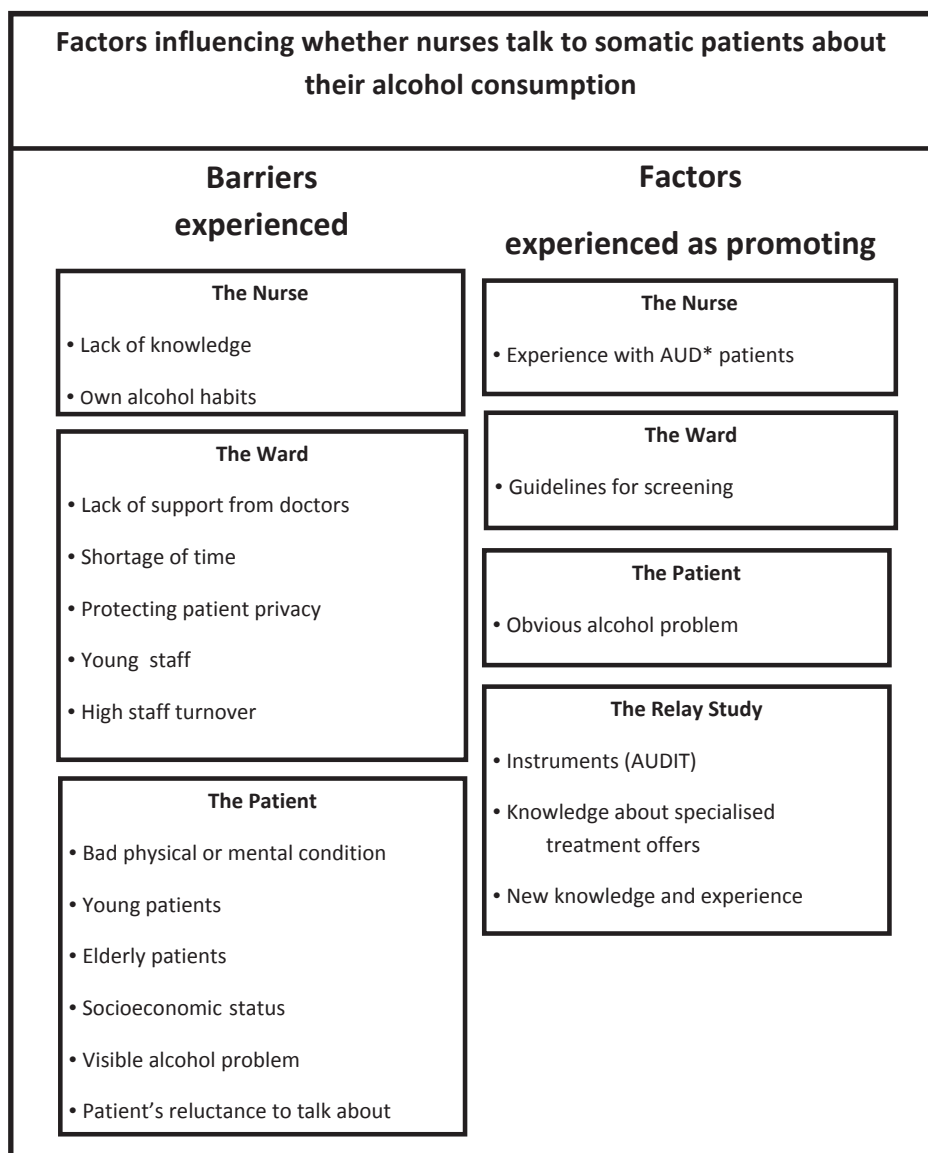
Factors influencing whether nurses talk to somatic patients about their alcohol consumption

Barriers experienced

The Nurse

• Lack of knowledge

• Own alcohol habits

The Ward

• Lack of support from doctors

• Shortage of time

• Protecting patient privacy

• Young staff

• High staff turnover

The Patient

• Bad physical or mental condition

• Young patients

• Elderly patients

• Socioeconomic status

• Visible alcohol problem

• Patient's reluctance to talk about

Factors experienced as promoting

The Nurse

• Experience with AUD* patients

The Ward

• Guidelines for screening

The Patient

• Obvious alcohol problem

The Relay Study

• Instruments (AUDIT)

• Knowledge about specialised treatment offers

• New knowledge and experience